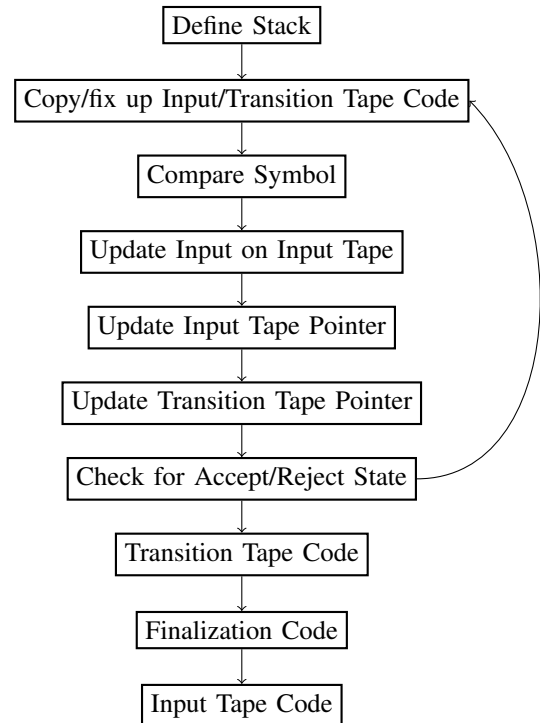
Define Stack

Copy/fix up Input/Transition Tape Code

Compare Symbol

Update Input on Input Tape

Update Input Tape Pointer

Update Transition Tape Pointer

Check for Accept/Reject State

Transition Tape Code

Finalization Code

Input Tape Code